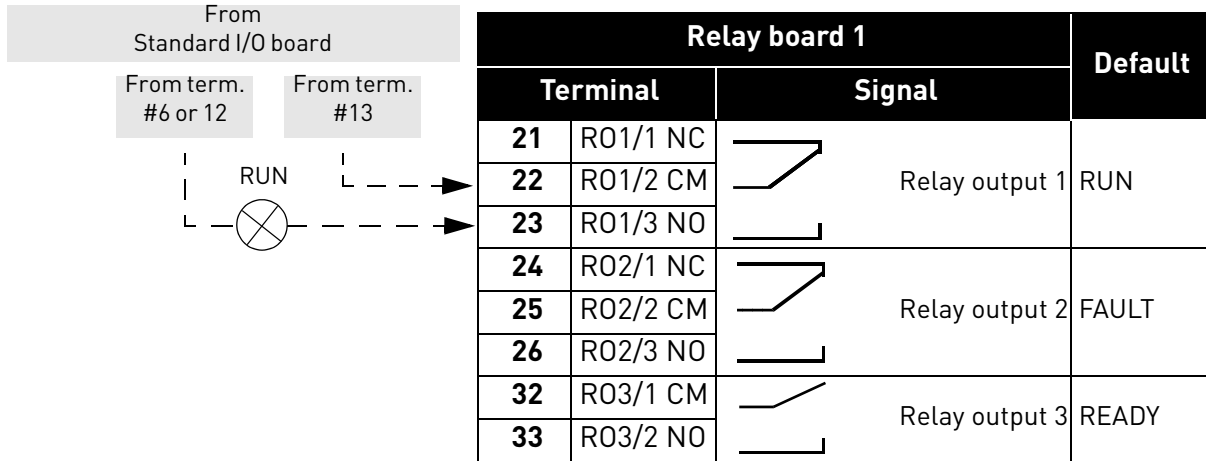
From Standard I/O board

From term. #6 or 12

From term. #13

RUN

| Relay board 1 | | | Default |
|---|---|---|---|
| Terminal | | Signal | |
| 21 | RO1/1 NC | Relay output 1 | RUN |
| 22 | RO1/2 CM | | |
| 23 | RO1/3 NO | | |
| 24 | RO2/1 NC | Relay output 2 | FAULT |
| 25 | RO2/2 CM | | |
| 26 | RO2/3 NO | | |
| 32 | RO3/1 CM | Relay output 3 | READY |
| 33 | RO3/2 NO | | |